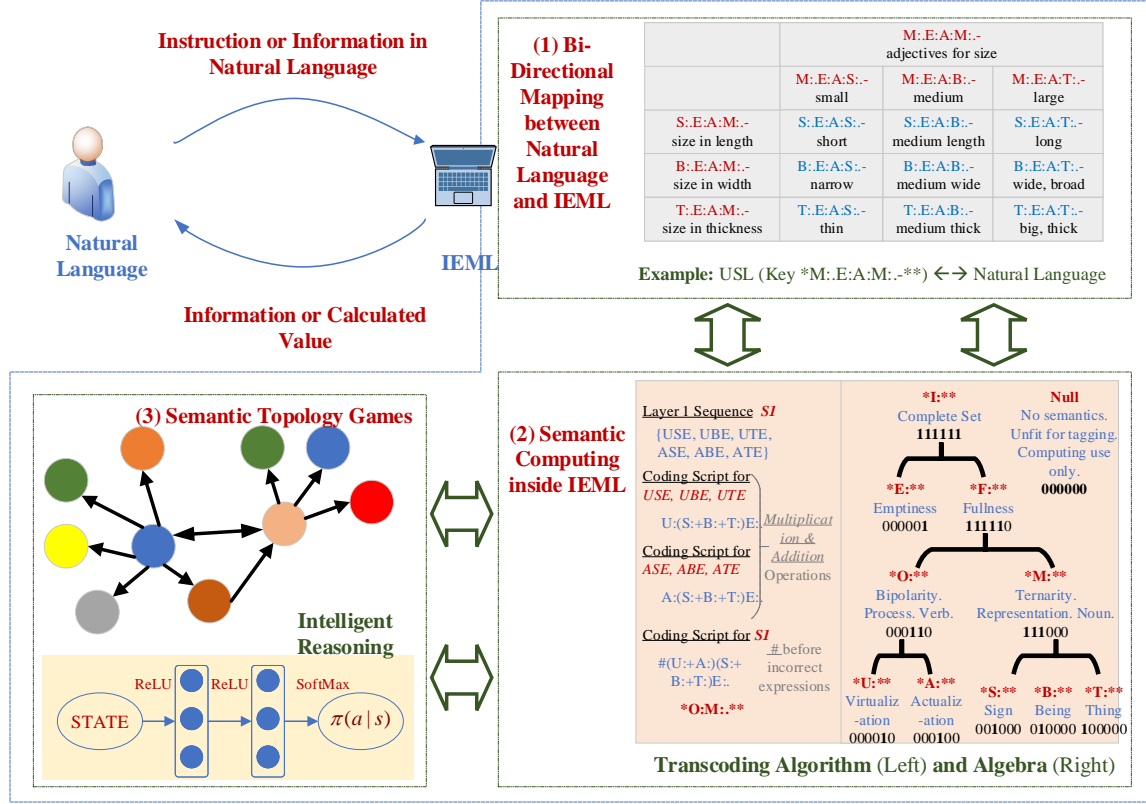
Instruction or Information in Natural Language

Natural Language

IEML

Information or Calculated Value

(1) Bi-Directional Mapping between Natural Language and IEML

| | M:.E:A:M:.- adjectives for size | | |
|---|---|---|---|
| | M:.E:A:S:.- small | M:.E:A:B:.- medium | M:.E:A:T:.- large |
| S:.E:A:M:.- size in length | S:.E:A:S:.- short | S:.E:A:B:.- medium length | S:.E:A:T:.- long |
| B:.E:A:M:.- size in width | B:.E:A:S:.- narrow | B:.E:A:B:.- medium wide | B:.E:A:T:.- wide, broad |
| T:.E:A:M:.- size in thickness | T:.E:A:S:.- thin | T:.E:A:B:.- medium thick | T:.E:A:T:.- big, thick |

Example: USL (Key *M:.E:A:M:.-**) ←→ Natural Language

(3) Semantic Topology Games

Intelligent Reasoning

STATE ReLU ReLU SoftMax $\pi(a|s)$

(2) Semantic Computing inside IEML

Layer 1 Sequence S1
{USE, UBE, UTE, ASE, ABE, ATE}

Coding Script for USE, UBE, UTE
U:(S:+B:+T:)E:.

Coding Script for ASE, ABE, ATE
A:(S:+B:+T:)E:.

Multiplication & Addition Operations

Coding Script for S1
#(U:+A:)(S:+B:+T:)E:.
# before incorrect expressions

*O:M:.**

*I:** Complete Set 111111

Null No semantics. Unfit for tagging. Computing use only. 000000

*E:** Emptiness 000001

*F:** Fullness 111110

*O:** Bipolarity. Process. Verb. 000110

*M:** Ternarity. Representation. Noun. 111000

*U:** Virtualiz-ation 000010

*A:** Actualiz-ation 000100

*S:** Sign 001000

*B:** Being 010000

*T:** Thing 100000

Transcoding Algorithm (Left) and Algebra (Right)